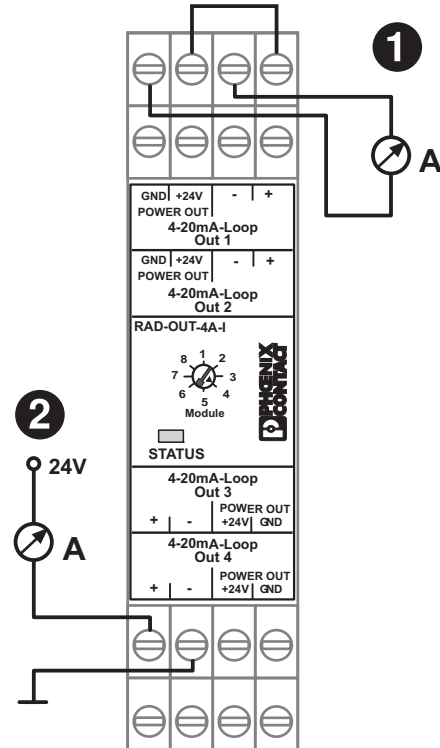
1

A

GND +24V - +
POWER OUT
4-20mA-Loop
Out 1

GND +24V - +
POWER OUT
4-20mA-Loop
Out 2

RAD-OUT-4A-I

8 1 2
7 3
6 4
5
Module

PHOENIX CONTACT

STATUS

2

24V

A

4-20mA-Loop
Out 3
+ - POWER OUT
+24V GND

4-20mA-Loop
Out 4
+ - POWER OUT
+24V GND